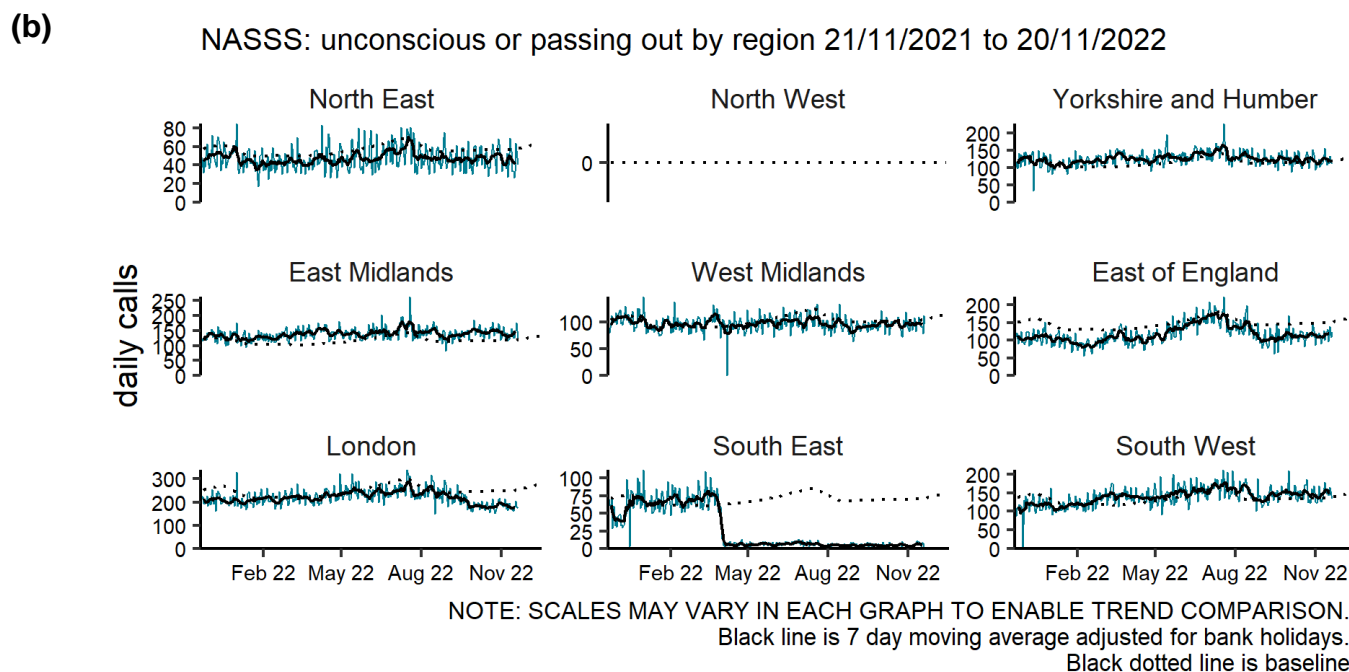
(b)

NASSS: unconscious or passing out by region 21/11/2021 to 20/11/2022

daily calls

North East
80
60
40
20
0

North West
0

Yorkshire and Humber
200
150
100
50
0

East Midlands
250
200
150
100
50
0

West Midlands
100
50
0

East of England
200
150
100
50
0

London
300
200
100
0
Feb 22 May 22 Aug 22 Nov 22

South East
100
75
50
25
0
Feb 22 May 22 Aug 22 Nov 22

South West
200
150
100
50
0
Feb 22 May 22 Aug 22 Nov 22

NOTE: SCALES MAY VARY IN EACH GRAPH TO ENABLE TREND COMPARISON.
Black line is 7 day moving average adjusted for bank holidays.
Black dotted line is baseline